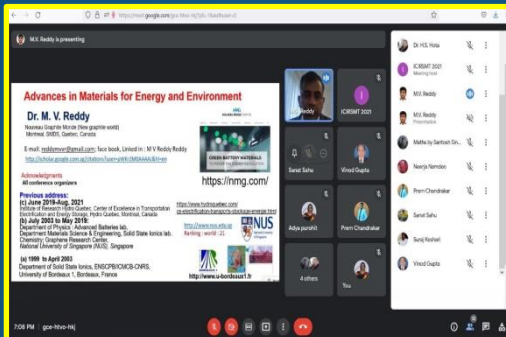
https://meet.google.com/gce-htvo-hkj

M.V. Reddy is presenting

Advances in Materials for Energy and Environment

Dr. M. V. Reddy

Nouveau Graphite Monde (New graphite world)
Montreal, SMDS, Quebec, Canada

E-mail: reddymvr@gmail.com; face book, Linked In : M V Reddy Reddy
http://scholar.google.com/citations?user=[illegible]

Acknowledgments
All conference organizers

GREEN BATTERY MATERIALS

https://nmg.com/

Previous address:
(c) June 2019-Aug. 2021
Institute of Research Hydro-Quebec, Center of Excellence in Transportation Electrification and Energy Storage, Hydro Quebec, Montreal, Canada
(b) July 2003 to May 2019:
Department of Physics : Advanced Batteries lab,
Department Materials Science & Engineering, Solid State Ionics lab,
Chemistry; Graphene Research Center,
National University of Singapore (NUS), Singapore

https://www.hydroquebec.com/
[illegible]

http://www.nus.edu.sg
Ranking : world : 22,

NUS

(a) 1999 to April 2003
Department of Solid State Ionics, ENSCPB/ICMCB-CNRS,
University of Bordeaux 1, Bordeaux, France

http://www.u-bordeaux1.fr

Reddy
ICRSMT 2021
Sarat Sahu
Vinod Gupta
Adya purohit
Prem Chandrakar
4 others
You

Dr. H.S. Hota
ICRSMT 2021
Meeting host
M.V. Reddy
M.V. Reddy
Presentation
Maths by Santosh Sin...
Neerja Namdeo
Prem Chandrakar
Sarat Sahu
Suroj Keshari
Vinod Gupta

7:08 PM | gce-htvo-hkj